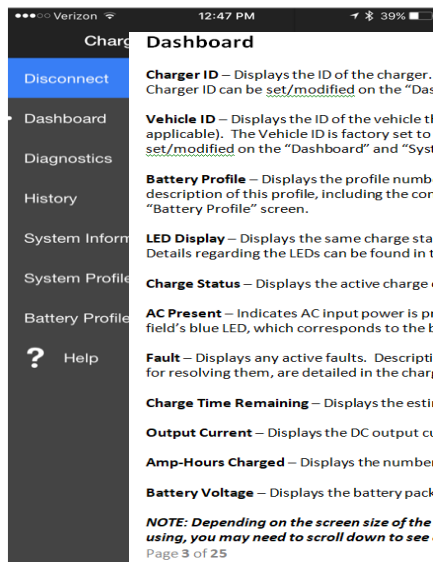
●●●○○ Verizon 12:47 PM 39%

Charg

Disconnect

Dashboard

Diagnostics

History

System Inform

System Profile

Battery Profile

? Help

Dashboard

Charger ID – Displays the ID of the charger. Charger ID can be set/modified on the "Das

Vehicle ID – Displays the ID of the vehicle th applicable). The Vehicle ID is factory set to set/modified on the "Dashboard" and "Syst

Battery Profile – Displays the profile numb description of this profile, including the co "Battery Profile" screen.

LED Display – Displays the same charge sta Details regarding the LEDs can be found in t

Charge Status – Displays the active charge

AC Present – Indicates AC input power is pr field's blue LED, which corresponds to the b

Fault – Displays any active faults. Descripti for resolving them, are detailed in the charg

Charge Time Remaining – Displays the esti

Output Current – Displays the DC output c

Amp-Hours Charged – Displays the number

Battery Voltage – Displays the battery pack

NOTE: Depending on the screen size of the using, you may need to scroll down to see

Page 3 of 25